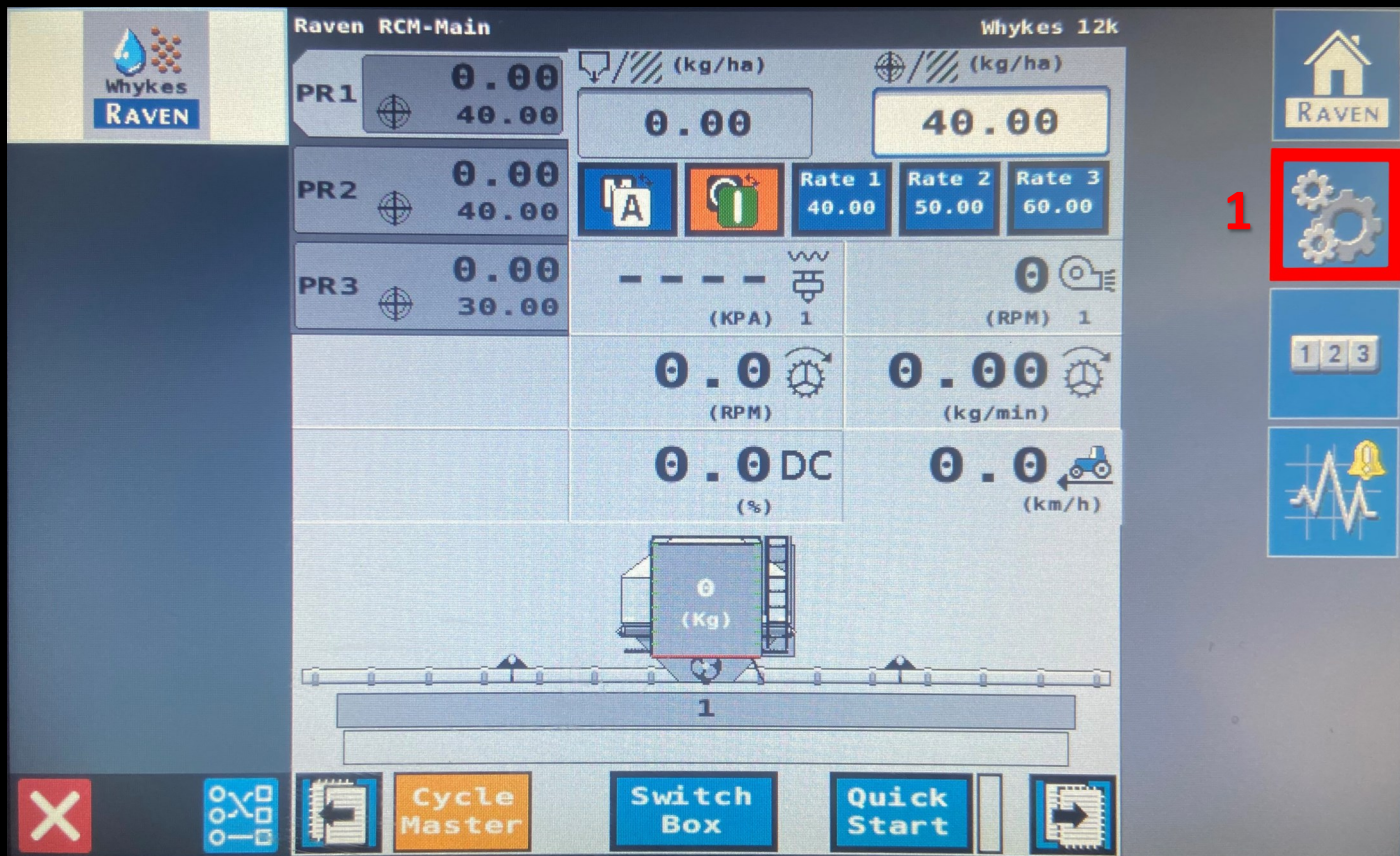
Whykes
RAVEN

Raven RCM-Main

Whykes 12k

PR1 0.00 40.00

PR2 0.00 40.00

PR3 0.00 30.00

(kg/ha)

(kg/ha)

0.00

40.00

Rate 1 40.00

Rate 2 50.00

Rate 3 60.00

- - - -
(KPA) 1

0
(RPM) 1

0.0
(RPM)

0.00
(kg/min)

0.0 DC
(%)

0.0
(km/h)

0
(Kg)

1

RAVEN

1

1 2 3

Cycle Master

Switch Box

Quick Start